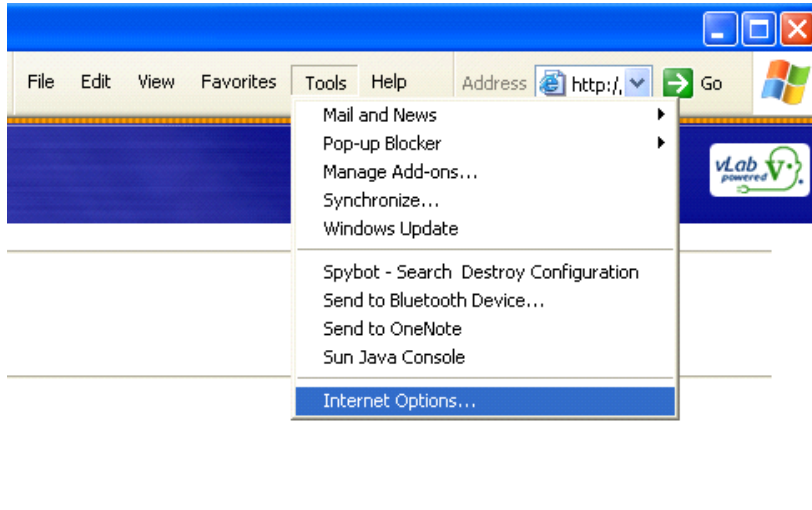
File Edit View Favorites Tools Help Address http:/ Go

Mail and News
Pop-up Blocker
Manage Add-ons...
Synchronize...
Windows Update

Spybot - Search Destroy Configuration
Send to Bluetooth Device...
Send to OneNote
Sun Java Console

Internet Options...

vLab powered V